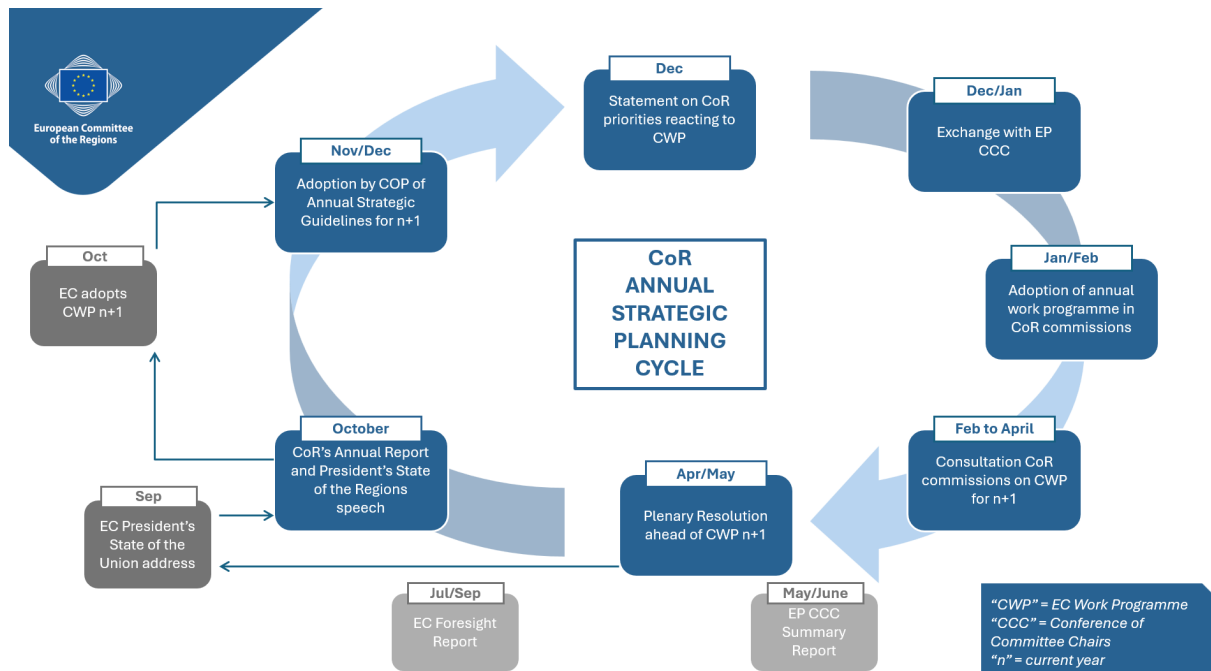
European Committee of the Regions

Dec
Statement on CoR priorities reacting to CWP

Dec/Jan
Exchange with EP CCC

Jan/Feb
Adoption of annual work programme in CoR commissions

Feb to April
Consultation CoR commissions on CWP for n+1

Apr/May
Plenary Resolution ahead of CWP n+1

May/June
EP CCC Summary Report

Jul/Sep
EC Foresight Report

Sep
EC President's State of the Union address

October
CoR's Annual Report and President's State of the Regions speech

Oct
EC adopts CWP n+1

Nov/Dec
Adoption by COP of Annual Strategic Guidelines for n+1

CoR ANNUAL STRATEGIC PLANNING CYCLE

"CWP" = EC Work Programme
"CCC" = Conference of Committee Chairs
"n" = current year